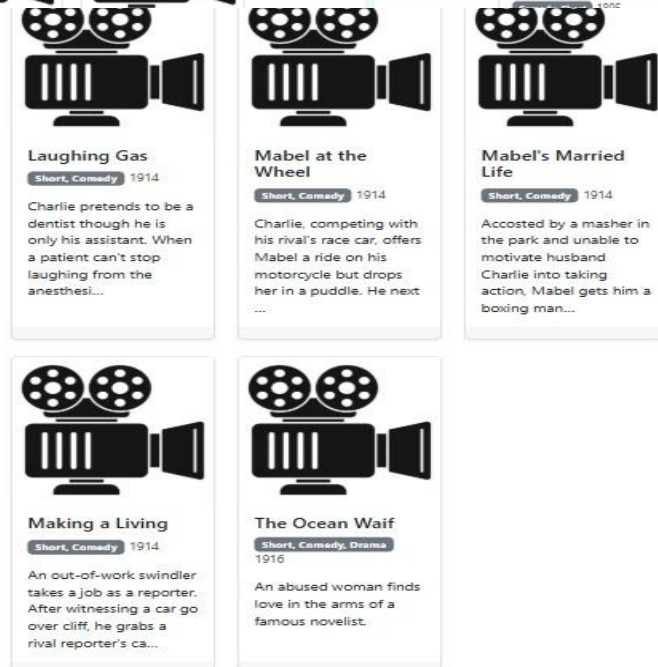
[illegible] 1915

Laughing Gas

Short, Comedy 1914

Charlie pretends to be a dentist though he is only his assistant. When a patient can't stop laughing from the anesthesi...

Mabel at the Wheel

Short, Comedy 1914

Charlie, competing with his rival's race car, offers Mabel a ride on his motorcycle but drops her in a puddle. He next ...

Mabel's Married Life

Short, Comedy 1914

Accosted by a masher in the park and unable to motivate husband Charlie into taking action, Mabel gets him a boxing man...

Making a Living

Short, Comedy 1914

An out-of-work swindler takes a job as a reporter. After witnessing a car go over cliff, he grabs a rival reporter's ca...

The Ocean Waif

Short, Comedy, Drama 1916

An abused woman finds love in the arms of a famous novelist.